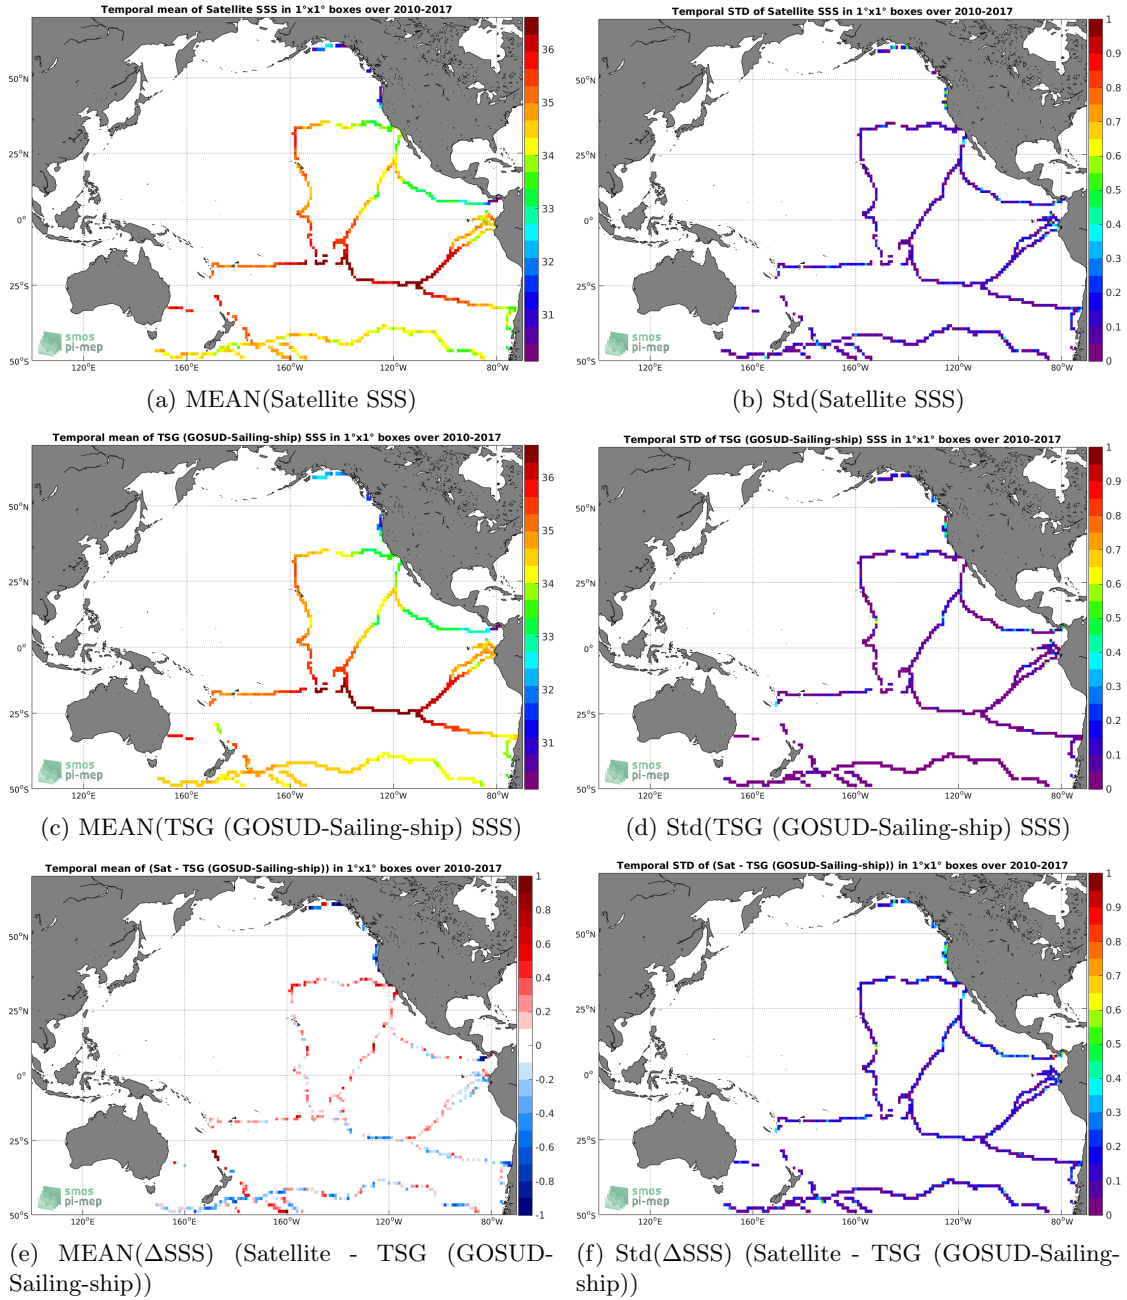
Temporal mean of Satellite SSS in 1°x1° boxes over 2010-2017

50°N
25°N
0°
25°S
50°S
120°E
160°E
160°W
120°W
80°W

36
35
34
33
32
31

smos
pi-mep

(a) MEAN(Satellite SSS)

Temporal STD of Satellite SSS in 1°x1° boxes over 2010-2017

50°N
25°N
0°
25°S
50°S
120°E
160°E
160°W
120°W
80°W

1
0.9
0.8
0.7
0.6
0.5
0.4
0.3
0.2
0.1
0

smos
pi-mep

(b) Std(Satellite SSS)

Temporal mean of TSG (GOSUD-Sailing-ship) SSS in 1°x1° boxes over 2010-2017

50°N
25°N
0°
25°S
50°S
120°E
160°E
160°W
120°W
80°W

36
35
34
33
32
31

smos
pi-mep

(c) MEAN(TSG (GOSUD-Sailing-ship) SSS)

Temporal STD of TSG (GOSUD-Sailing-ship) SSS in 1°x1° boxes over 2010-2017

50°N
25°N
0°
25°S
50°S
120°E
160°E
160°W
120°W
80°W

1
0.9
0.8
0.7
0.6
0.5
0.4
0.3
0.2
0.1
0

smos
pi-mep

(d) Std(TSG (GOSUD-Sailing-ship) SSS)

Temporal mean of (Sat - TSG (GOSUD-Sailing-ship)) in 1°x1° boxes over 2010-2017

50°N
25°N
0°
25°S
50°S
120°E
160°E
160°W
120°W
80°W

1
0.8
0.6
0.4
0.2
0
-0.2
-0.4
-0.6
-0.8
-1

smos
pi-mep

(e) MEAN($\Delta$SSS) (Satellite - TSG (GOSUD-Sailing-ship))

Temporal STD of (Sat - TSG (GOSUD-Sailing-ship)) in 1°x1° boxes over 2010-2017

50°N
25°N
0°
25°S
50°S
120°E
160°E
160°W
120°W
80°W

1
0.9
0.8
0.7
0.6
0.5
0.4
0.3
0.2
0.1
0

smos
pi-mep

(f) Std($\Delta$SSS) (Satellite - TSG (GOSUD-Sailing-ship))